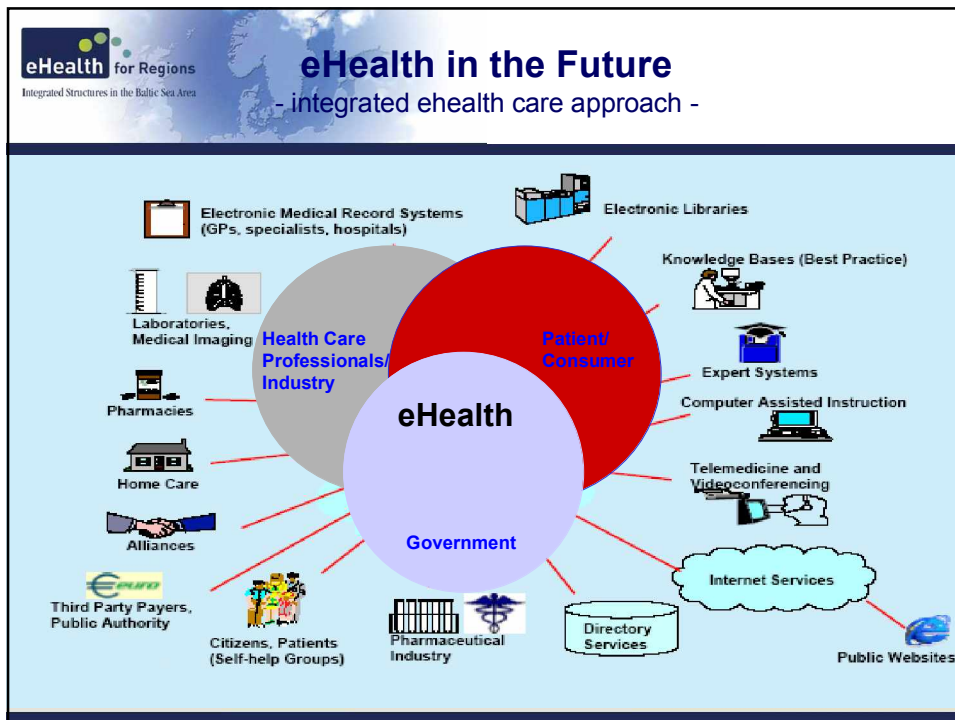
eHealth for Regions
Integrated Structures in the Baltic Sea Area

eHealth in the Future
- integrated ehealth care approach -

Electronic Medical Record Systems (GPs, specialists, hospitals)

Electronic Libraries

Knowledge Bases (Best Practice)

Laboratories, Medical Imaging

Health Care Professionals/ Industry

Patient/ Consumer

Expert Systems

Pharmacies

eHealth

Computer Assisted Instruction

Home Care

Telemedicine and Videoconferencing

Alliances

Government

Internet Services

euro

Third Party Payers, Public Authority

Citizens, Patients (Self-help Groups)

Pharmaceutical Industry

Directory Services

Public Websites